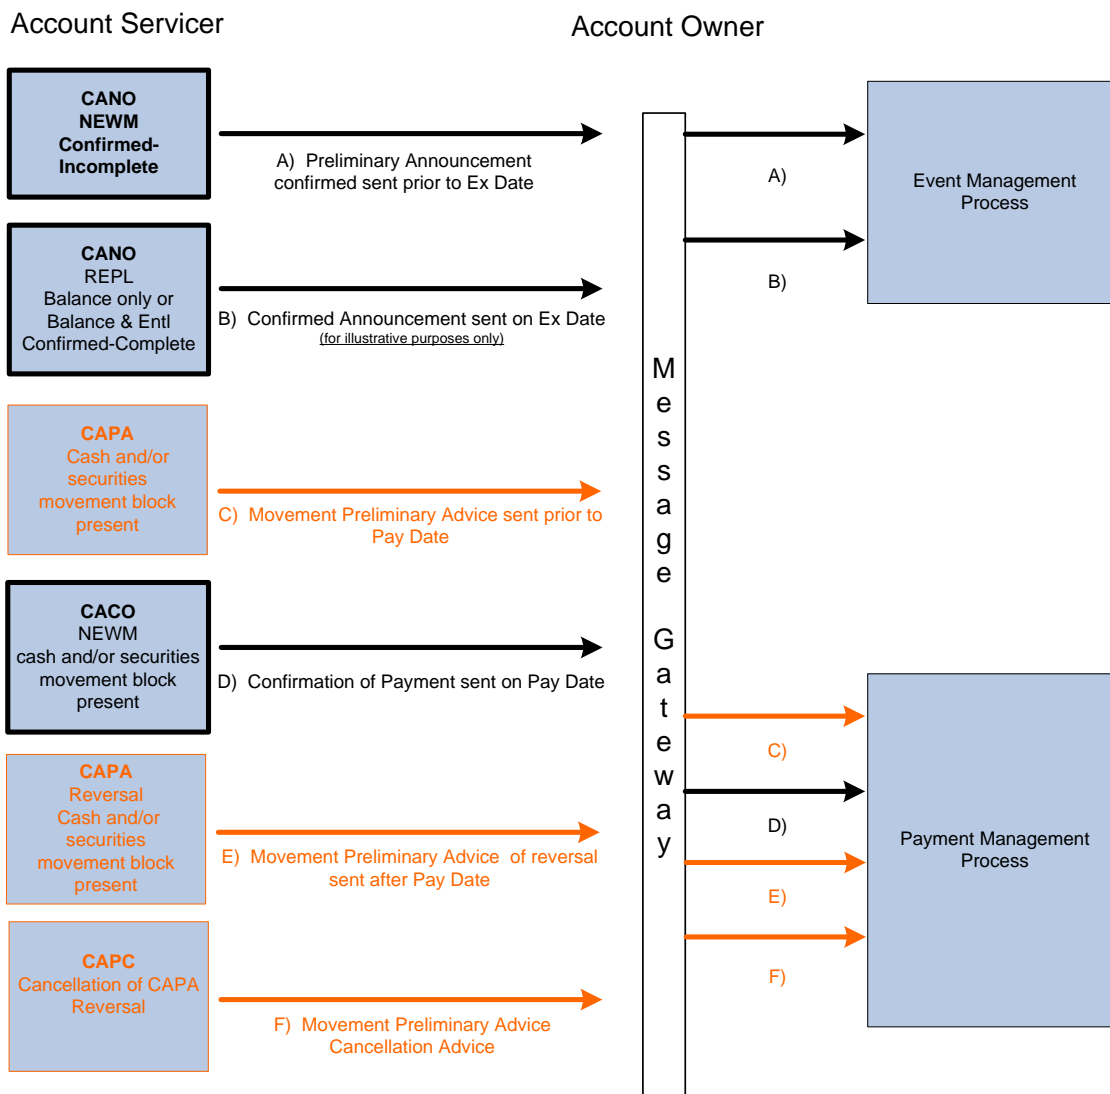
Account Servicer

Account Owner

CANO
NEWM
Confirmed-Incomplete

A) Preliminary Announcement confirmed sent prior to Ex Date

CANO
REPL
Balance only or Balance & Entl
Confirmed-Complete

B) Confirmed Announcement sent on Ex Date
(for illustrative purposes only)

CAPA
Cash and/or securities movement block present

C) Movement Preliminary Advice sent prior to Pay Date

CACO
NEWM
cash and/or securities movement block present

D) Confirmation of Payment sent on Pay Date

CAPA
Reversal
Cash and/or securities movement block present

E) Movement Preliminary Advice of reversal sent after Pay Date

CAPC
Cancellation of CAPA Reversal

F) Movement Preliminary Advice Cancellation Advice

Message Gateway

A)

B)

Event Management Process

C)

D)

E)

F)

Payment Management Process